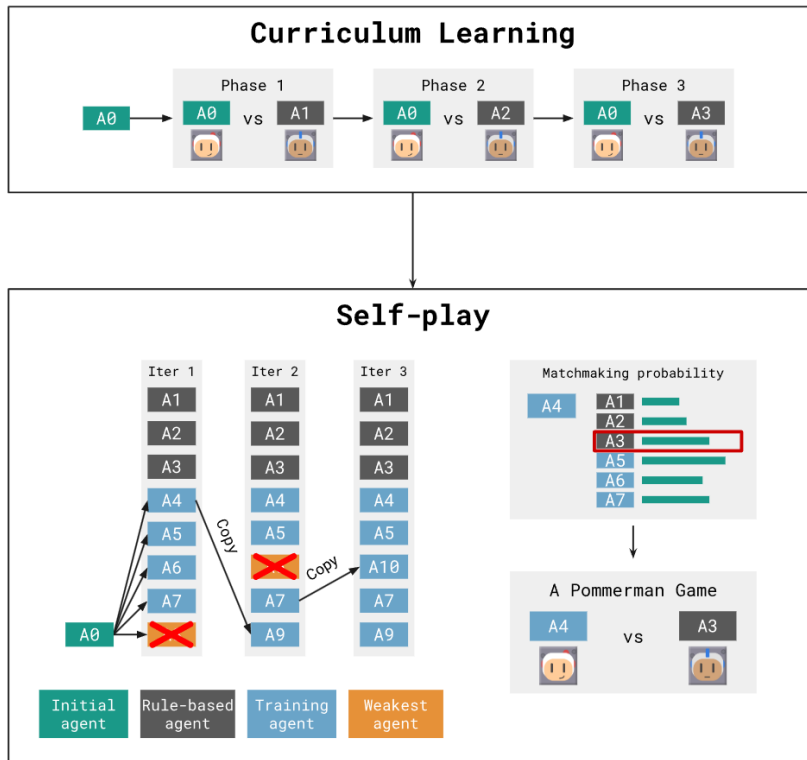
Curriculum Learning

A0

Phase 1
A0 vs A1

Phase 2
A0 vs A2

Phase 3
A0 vs A3

Self-play

Iter 1
A1
A2
A3
A4
A5
A6
A7

Iter 2
A1
A2
A3
A4
A5
A7
A9

Iter 3
A1
A2
A3
A4
A5
A10
A7
A9

A0

Copy

Copy

Matchmaking probability
A4
A1
A2
A3
A5
A6
A7

A Pommerman Game
A4 vs A3

Initial agent
Rule-based agent
Training agent
Weakest agent